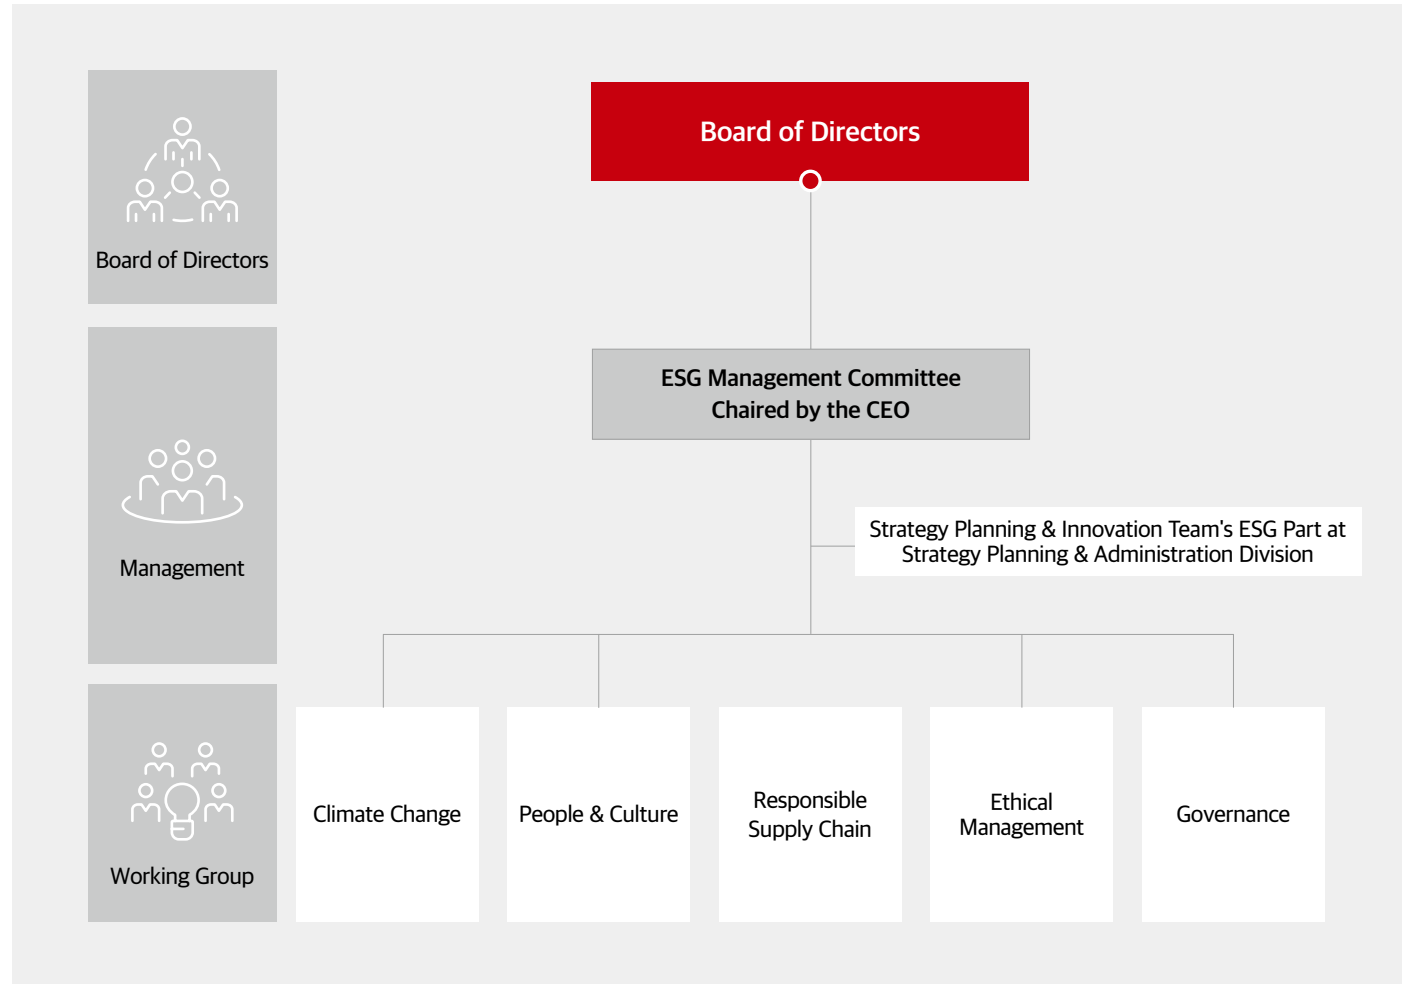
Board of Directors

Management

Working Group

Board of Directors

ESG Management Committee
Chaired by the CEO

Strategy Planning & Innovation Team's ESG Part at Strategy Planning & Administration Division

Climate Change

People & Culture

Responsible Supply Chain

Ethical Management

Governance